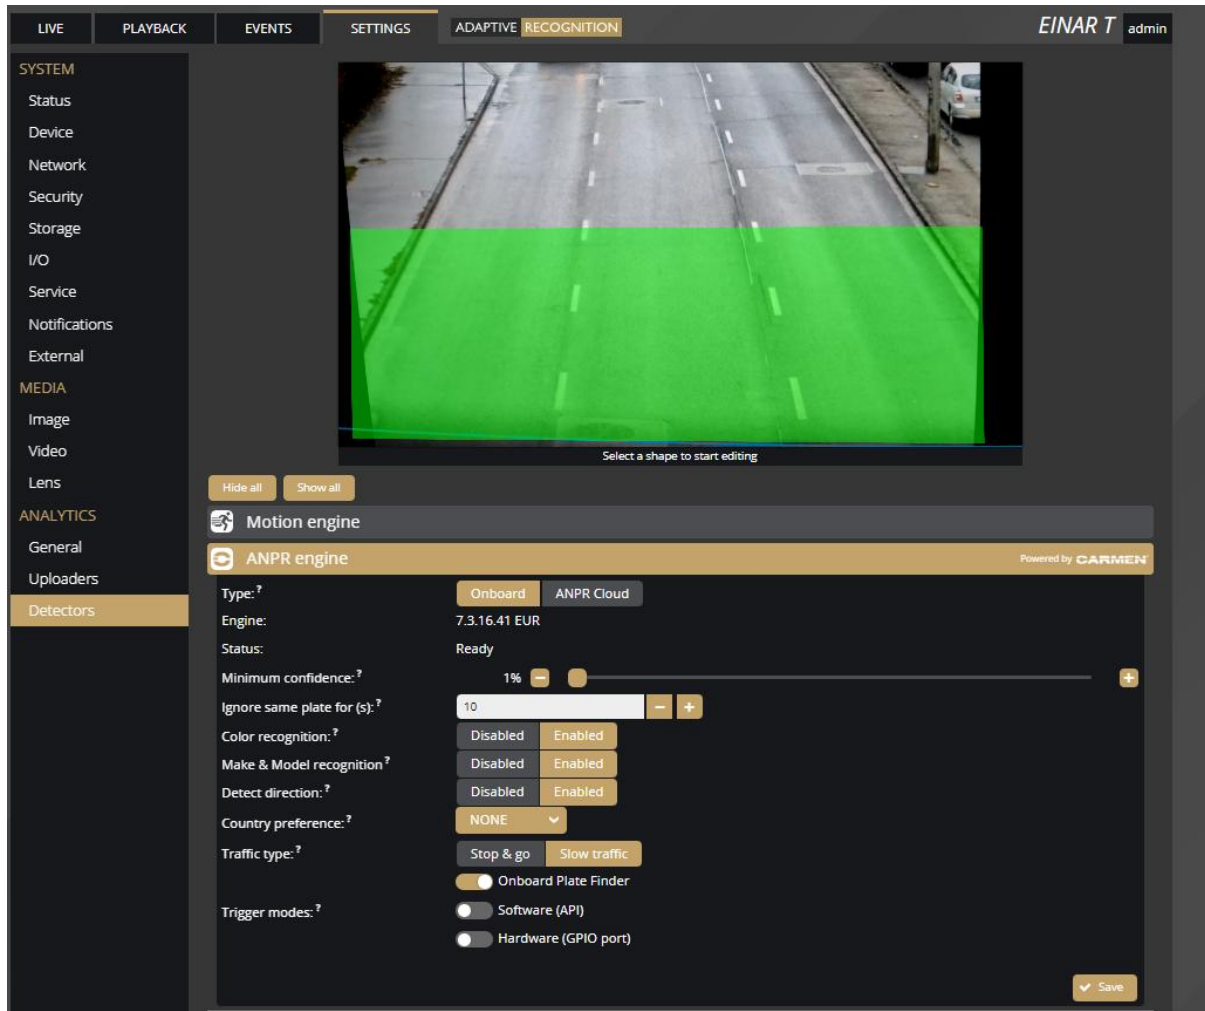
LIVE PLAYBACK EVENTS SETTINGS ADAPTIVE RECOGNITION

EINAR T admin

SYSTEM
Status
Device
Network
Security
Storage
I/O
Service
Notifications
External
MEDIA
Image
Video
Lens
ANALYTICS
General
Uploaders
Detectors

Select a shape to start editing

Hide all Show all

Motion engine

ANPR engine

Powered by CARMEN

Type:? Onboard ANPR Cloud
Engine: 7.3.16.41 EUR
Status: Ready
Minimum confidence:? 1%
Ignore same plate for (s):? 10
Color recognition:? Disabled Enabled
Make & Model recognition? Disabled Enabled
Detect direction:? Disabled Enabled
Country preference:? NONE
Traffic type:? Stop & go Slow traffic
Onboard Plate Finder
Trigger modes:? Software (API)
Hardware (GPIO port)

Save